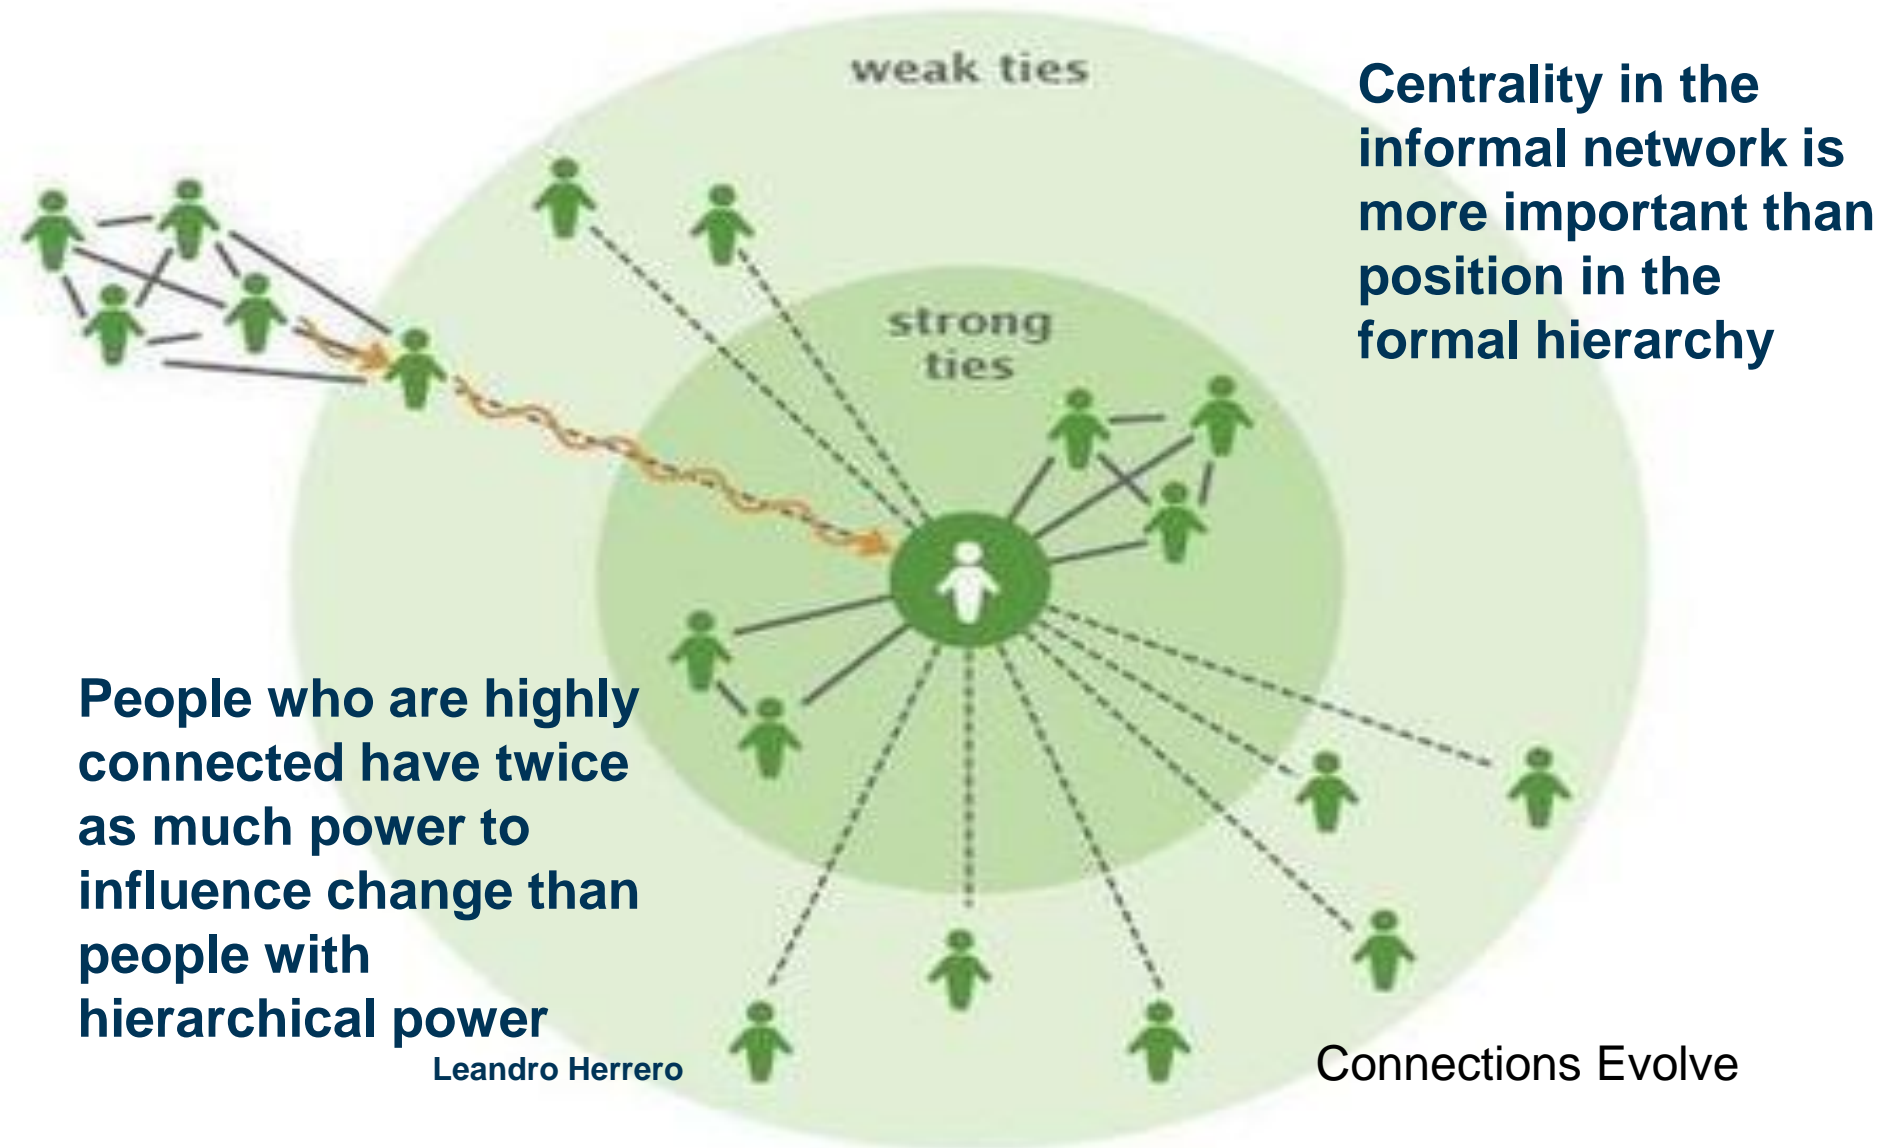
weak ties

Centrality in the informal network is more important than position in the formal hierarchy

strong ties

People who are highly connected have twice as much power to influence change than people with hierarchical power

Leandro Herrero

Connections Evolve